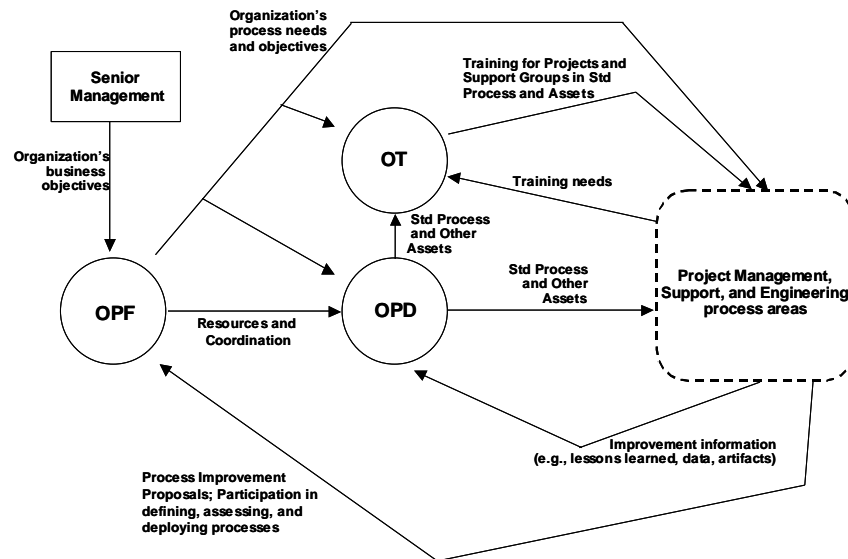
Organization's process needs and objectives

Senior Management

Training for Projects and Support Groups in Std Process and Assets

Organization's business objectives

OT

Training needs

Std Process and Other Assets

Std Process and Other Assets

Project Management, Support, and Engineering process areas

OPF

OPD

Resources and Coordination

Improvement information (e.g., lessons learned, data, artifacts)

Process Improvement Proposals; Participation in defining, assessing, and deploying processes